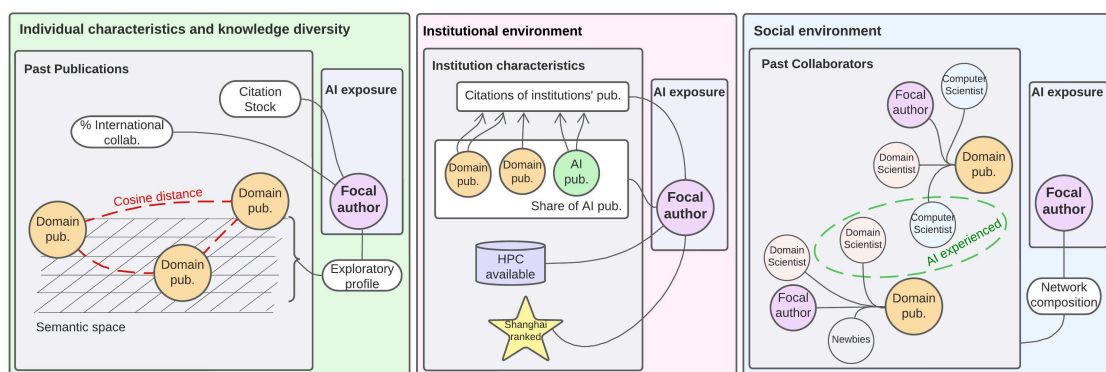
Individual characteristics and knowledge diversity

Past Publications

Citation Stock

AI exposure

% International collab.

Cosine distance

Domain pub.

Domain pub.

Domain pub.

Focal author

Exploratory profile

Semantic space

Institutional environment

Institution characteristics

Citations of institutions' pub.

AI exposure

Domain pub.

Domain pub.

AI pub.

Share of AI pub.

Focal author

HPC available

Shanghai ranked

Social environment

Past Collaborators

Computer Scientist

Focal author

Domain Scientist

Domain pub.

AI exposure

Focal author

Computer Scientist

Domain Scientist

Domain Scientist

AI experienced

Focal author

Domain pub.

Newbies

Network composition